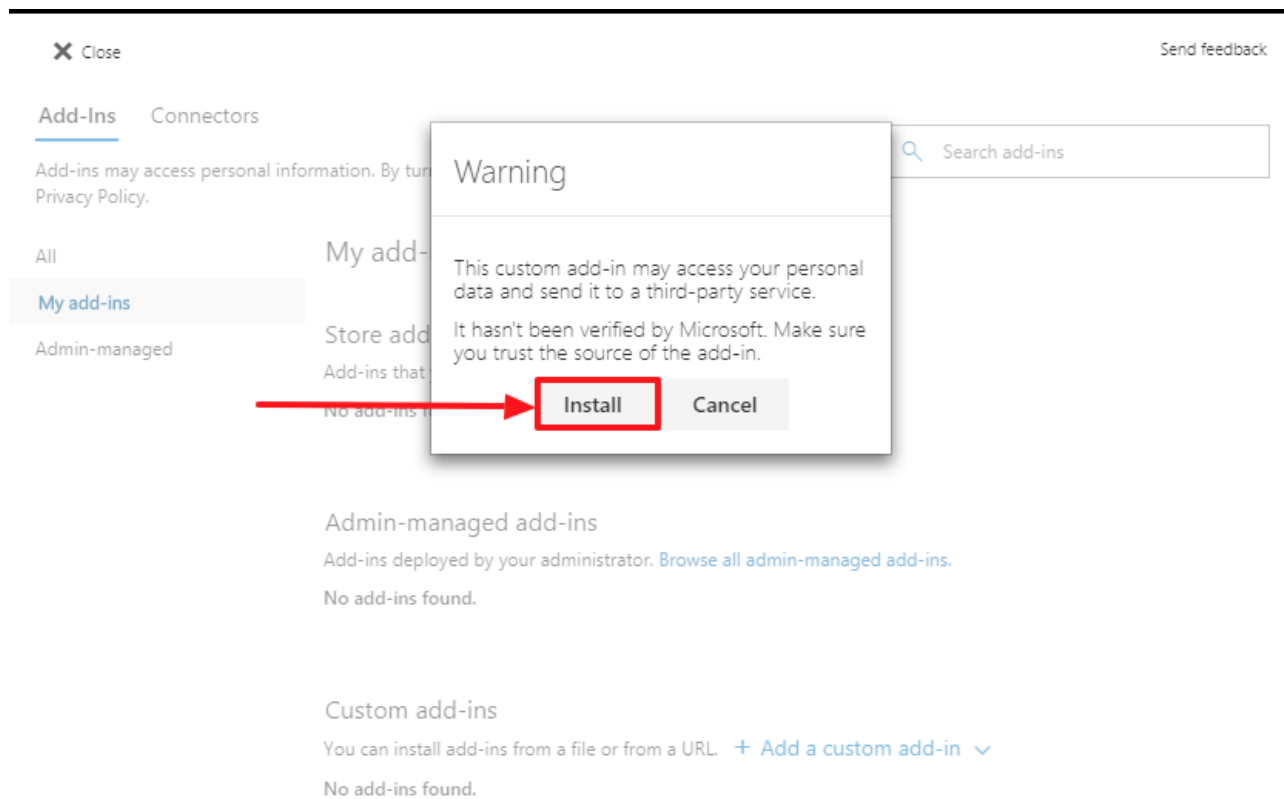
✕ Close

Send feedback

Add-Ins Connectors

Add-ins may access personal information. By tur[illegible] Privacy Policy.

Search add-ins

All

My add-ins

Admin-managed

My add-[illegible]

Store add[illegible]

Add-ins that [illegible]

No add-ins f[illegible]

Warning

This custom add-in may access your personal data and send it to a third-party service.

It hasn't been verified by Microsoft. Make sure you trust the source of the add-in.

Install

Cancel

Admin-managed add-ins

Add-ins deployed by your administrator. Browse all admin-managed add-ins.

No add-ins found.

Custom add-ins

You can install add-ins from a file or from a URL. + Add a custom add-in

No add-ins found.